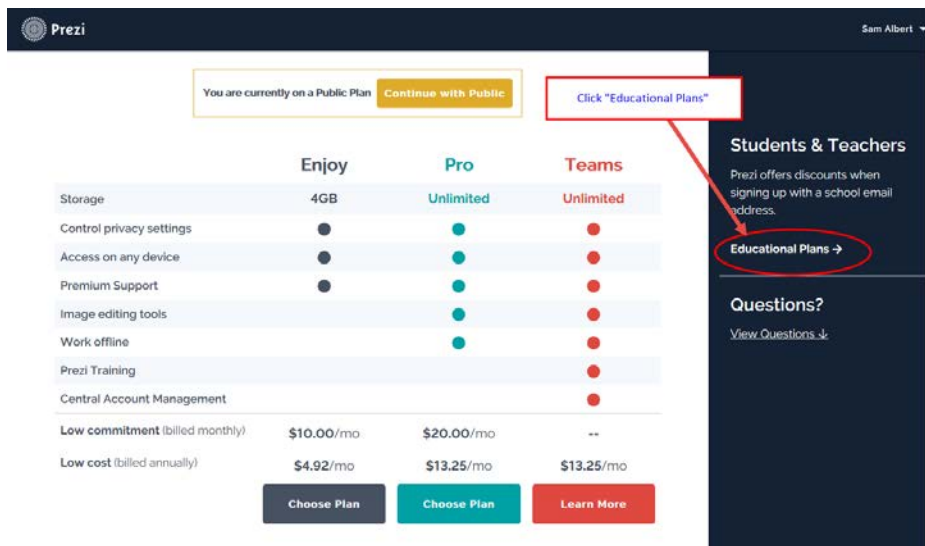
Prezi

Sam Albert

You are currently on a Public Plan Continue with Public

Click "Educational Plans"

| | Enjoy | Pro | Teams |
|---|---|---|---|
| Storage | 4GB | Unlimited | Unlimited |
| Control privacy settings | ● | ● | ● |
| Access on any device | ● | ● | ● |
| Premium Support | ● | ● | ● |
| Image editing tools | | ● | ● |
| Work offline | | ● | ● |
| Prezi Training | | | ● |
| Central Account Management | | | ● |
| Low commitment (billed monthly) | $10.00/mo | $20.00/mo | -- |
| Low cost (billed annually) | $4.92/mo | $13.25/mo | $13.25/mo |
| | Choose Plan | Choose Plan | Learn More |

Students & Teachers

Prezi offers discounts when signing up with a school email address.

Educational Plans →

Questions?

View Questions ↓